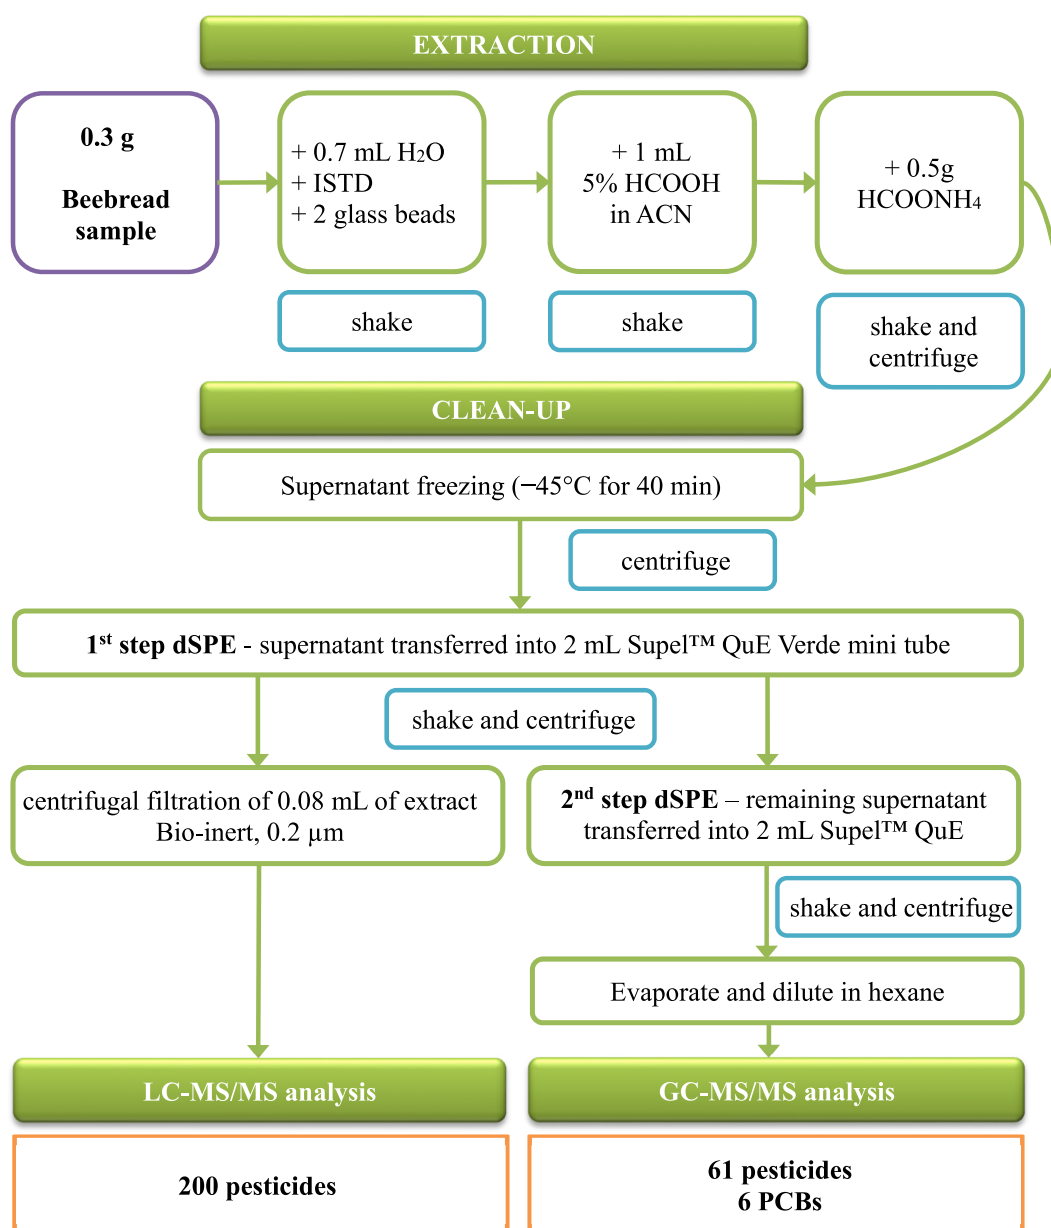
EXTRACTION

0.3 g

Beebread sample

+ 0.7 mL $H_2O$
+ ISTD
+ 2 glass beads

+ 1 mL
5% HCOOH
in ACN

+ 0.5g
$HCOONH_4$

shake

shake

shake and centrifuge

CLEAN-UP

Supernatant freezing (−45°C for 40 min)

centrifuge

1st step dSPE - supernatant transferred into 2 mL Supel™ QuE Verde mini tube

shake and centrifuge

centrifugal filtration of 0.08 mL of extract Bio-inert, 0.2 μm

2nd step dSPE – remaining supernatant transferred into 2 mL Supel™ QuE

shake and centrifuge

Evaporate and dilute in hexane

LC-MS/MS analysis

GC-MS/MS analysis

200 pesticides

61 pesticides
6 PCBs